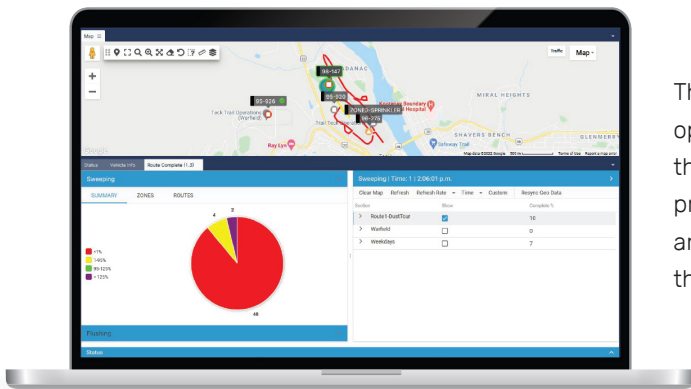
Map

Traffic Map

96-147

DANAC

95-320

95-326

ZONE3-SPRINKLER

Teck Trail Operations (Warfield)

96-275

Boundary Hospital

MIRAL HEIGHTS

SHAVERS BENCH

GLENMERRY

Bay Lyn

Safeway Trail

Google

Map data ©2022 Google Terms of Use Report a map error

Status Vehicle Info Route Complete (1.3)

Sweeping

SUMMARY ZONES ROUTES

4

3

48

<1%

1-95%

95-125%

>125%

Flushing

Sweeping | Time: 1 | 2:06:01 p.m.

Clear Map Refresh Refresh Rate Time Custom Resync Geo Data

Section Show Complete %

Route1-DustTour 10

Warfield 0

Weekdays 7

Status

Th
op
th
pr
ar
th